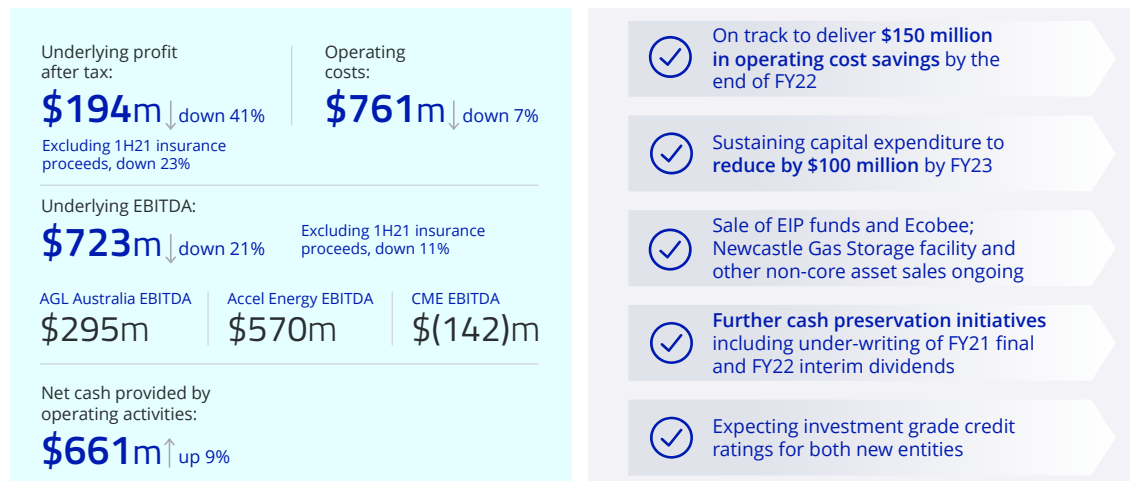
Underlying profit after tax:

**$194**m down 41%

Excluding 1H21 insurance proceeds, down 23%

Operating costs:

**$761**m down 7%

Underlying EBITDA:

**$723**m down 21%

Excluding 1H21 insurance proceeds, down 11%

| AGL Australia EBITDA | Accel Energy EBITDA | CME EBITDA |
|---|---|---|
| \$295m | \$570m | \$(142)m |

Net cash provided by operating activities:

**$661**m up 9%

On track to deliver **\$150 million in operating cost savings** by the end of FY22

Sustaining capital expenditure to **reduce by \$100 million** by FY23

Sale of EIP funds and Ecobee; Newcastle Gas Storage facility and other non-core asset sales ongoing

**Further cash preservation initiatives** including under-writing of FY21 final and FY22 interim dividends

Expecting investment grade credit ratings for both new entities